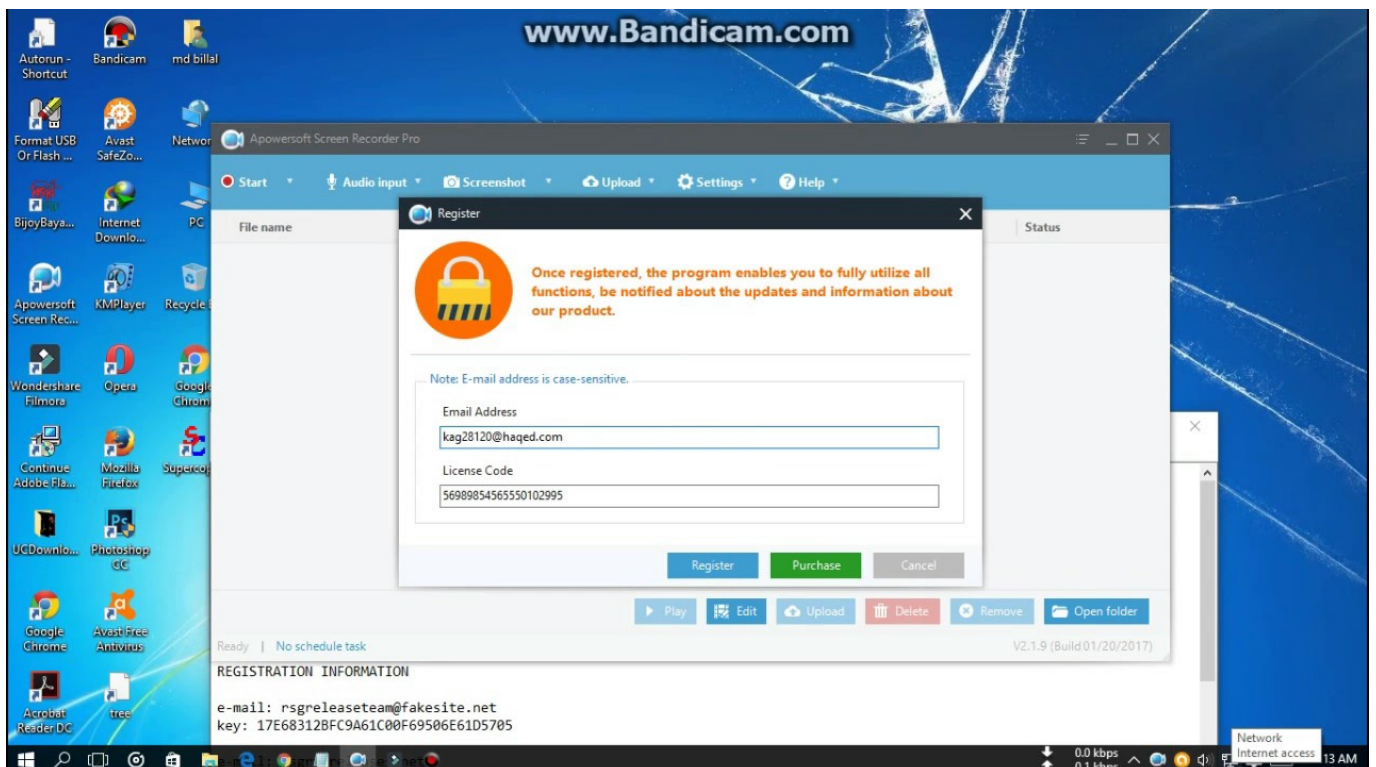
www.Bandicam.com

Autorun - Shortcut
Bandicam
md billal
Format USB Or Flash ...
Avast SafeZo...
Networ
BijoyBaya...
Internet Downlo...
PC
Apowersoft Screen Rec...
KMPlayer
Recycle
Wondershare Filmora
Opera
Google Chrom
Continue Adobe Fla...
Mozilla Firefox
Supercop
UCDownlo...
Photoshop CC
Google Chrome
Avast Free Antivirus
Acrobat Reader DC
tree

Apowersoft Screen Recorder Pro

Start
Audio input
Screenshot
Upload
Settings
Help

File name
Status

Register

Once registered, the program enables you to fully utilize all functions, be notified about the updates and information about our product.

Note: E-mail address is case-sensitive.

Email Address
kag28120@haqed.com

License Code
56989854565550102995

Register
Purchase
Cancel

Play
Edit
Upload
Delete
Remove
Open folder

Ready | No schedule task
V2.1.9 (Build 01/20/2017)

REGISTRATION INFORMATION

e-mail: rsgreleaseteam@fakesite.net
key: 17E68312BFC9A61C00F69506E61D5705

0.0 kbps
0.1 kbps
Network
Internet access
13 AM